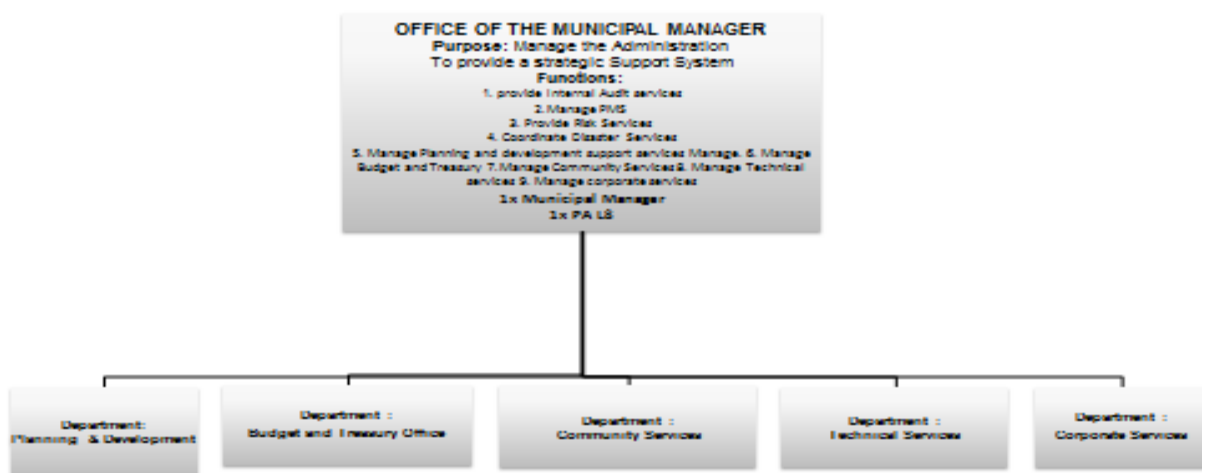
OFFICE OF THE MUNICIPAL MANAGER
Purpose: Manage the Administration
To provide a strategic Support System
Functions:
1. provide Internal Audit services
2. Manage PMS
3. Provide Risk Services
4. Coordinate Disaster Services
5. Manage Planning and development support services Manage. 6. Manage Budget and Treasury 7. Manage Community Services 8. Manage Technical services 9. Manage corporate services
1x Municipal Manager
1x PA L8

Department: Planning & Development

Department : Budget and Treasury Office

Department : Community Services

Department : Technical Services

Department : Corporate Services